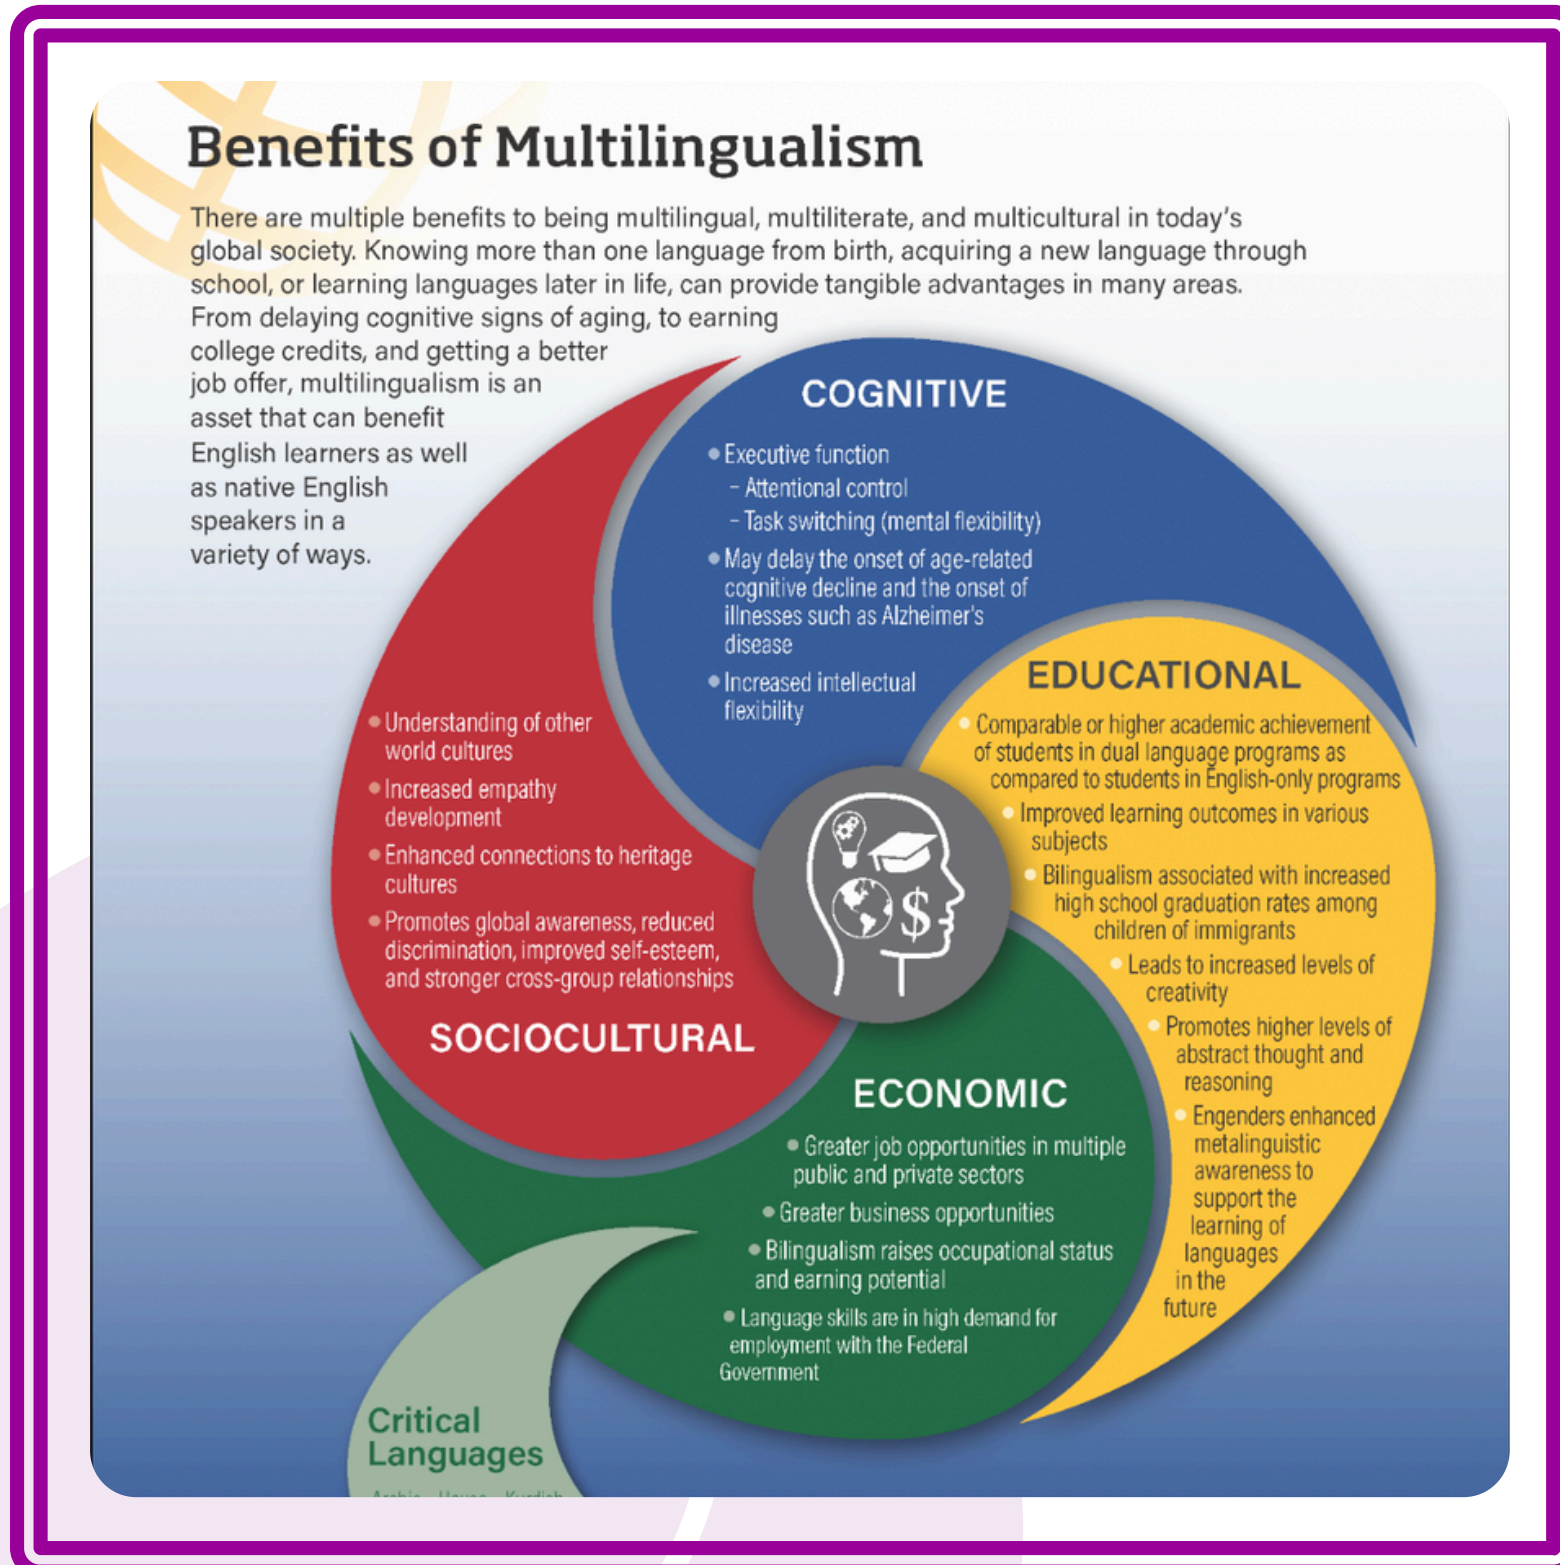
Benefits of Multilingualism

There are multiple benefits to being multilingual, multiliterate, and multicultural in today's global society. Knowing more than one language from birth, acquiring a new language through school, or learning languages later in life, can provide tangible advantages in many areas. From delaying cognitive signs of aging, to earning college credits, and getting a better job offer, multilingualism is an asset that can benefit English learners as well as native English speakers in a variety of ways.

COGNITIVE

• Executive function
- Attentional control
- Task switching (mental flexibility)
• May delay the onset of age-related cognitive decline and the onset of illnesses such as Alzheimer's disease
• Increased intellectual flexibility

EDUCATIONAL

• Comparable or higher academic achievement of students in dual language programs as compared to students in English-only programs
• Improved learning outcomes in various subjects
• Bilingualism associated with increased high school graduation rates among children of immigrants
• Leads to increased levels of creativity
• Promotes higher levels of abstract thought and reasoning
• Engenders enhanced metalinguistic awareness to support the learning of languages in the future

• Understanding of other world cultures
• Increased empathy development
• Enhanced connections to heritage cultures
• Promotes global awareness, reduced discrimination, improved self-esteem, and stronger cross-group relationships

SOCIOCULTURAL

ECONOMIC

• Greater job opportunities in multiple public and private sectors
• Greater business opportunities
• Bilingualism raises occupational status and earning potential
• Language skills are in high demand for employment with the Federal Government

Critical Languages

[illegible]